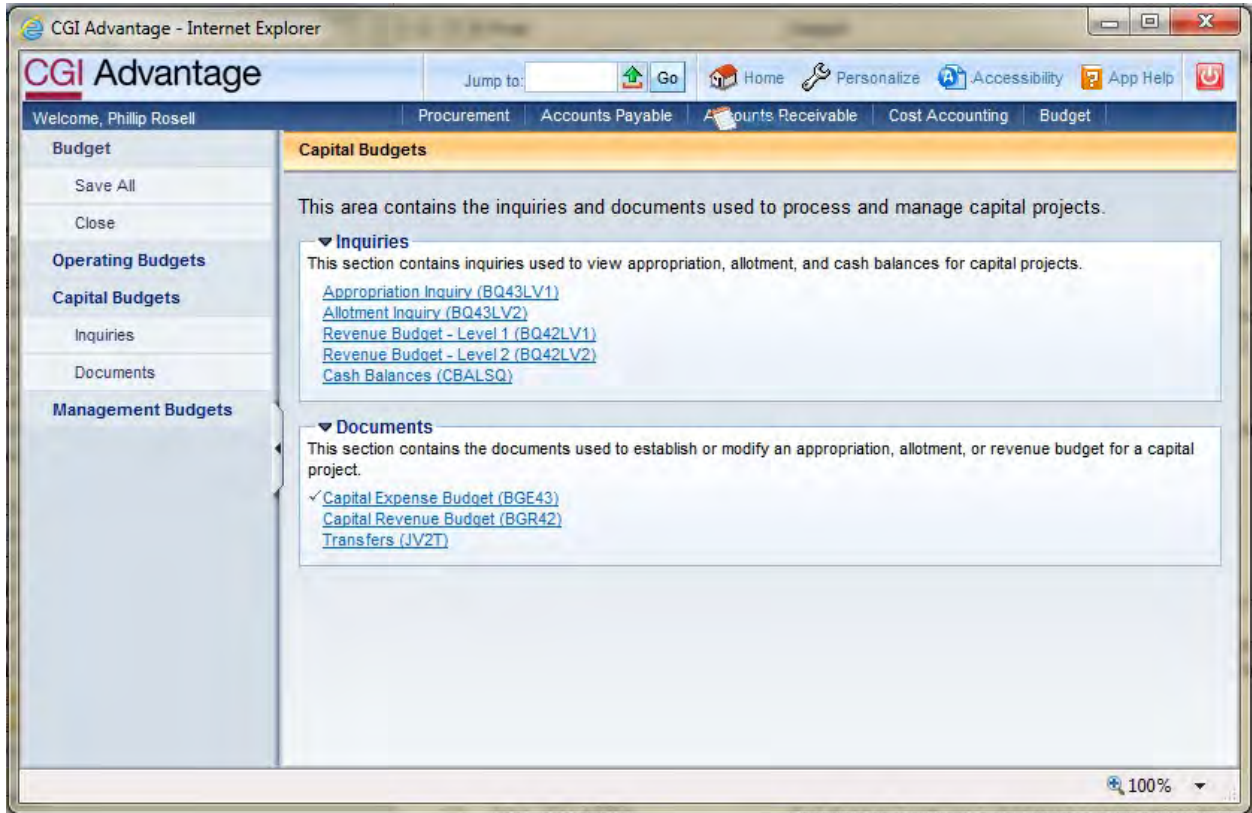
CGI Advantage - Internet Explorer

CGI Advantage

Jump to: Go

Home Personalize Accessibility App Help

Welcome, Phillip Rosell

Procurement | Accounts Payable | Accounts Receivable | Cost Accounting | Budget

Budget
Save All
Close
Operating Budgets
Capital Budgets
Inquiries
Documents
Management Budgets

Capital Budgets

This area contains the inquiries and documents used to process and manage capital projects.

Inquiries
This section contains inquiries used to view appropriation, allotment, and cash balances for capital projects.

Appropriation Inquiry (BQ43LV1)
Allotment Inquiry (BQ43LV2)
Revenue Budget - Level 1 (BQ42LV1)
Revenue Budget - Level 2 (BQ42LV2)
Cash Balances (CBALSQ)

Documents
This section contains the documents used to establish or modify an appropriation, allotment, or revenue budget for a capital project.

✓Capital Expense Budget (BGE43)
Capital Revenue Budget (BGR42)
Transfers (JV2T)

100%